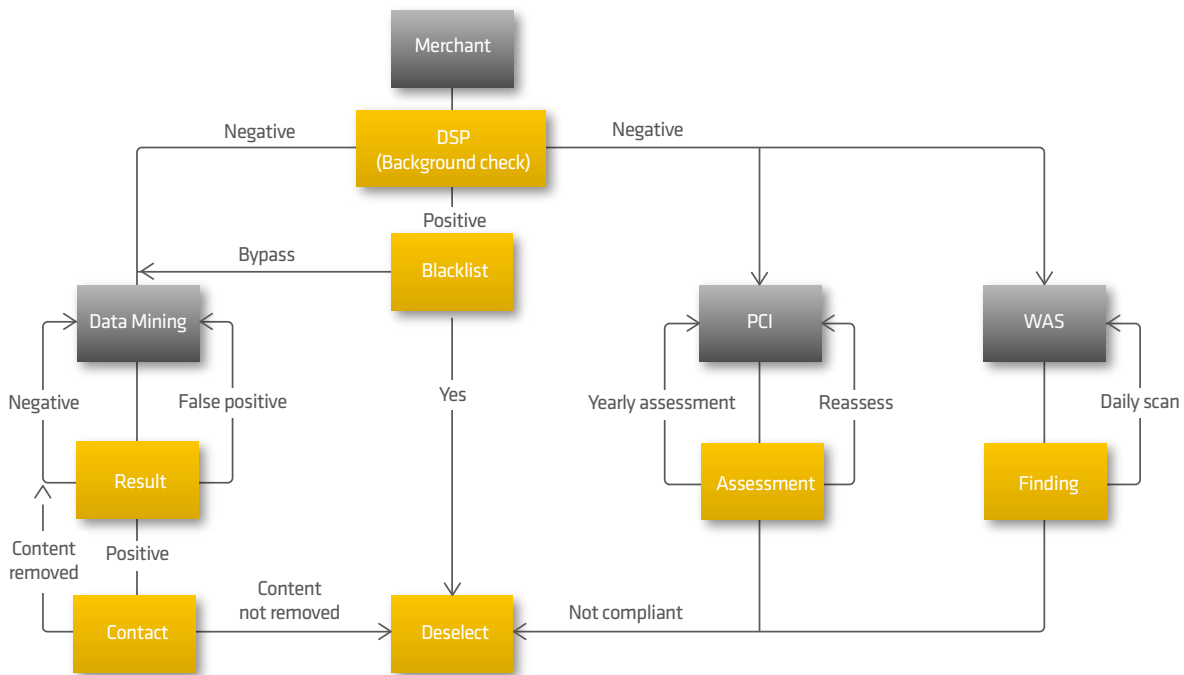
Merchant

Negative

DSP
(Background check)

Negative

Positive

Bypass

Blacklist

Data Mining

PCI

WAS

Negative

False positive

Yes

Yearly assessment

Reassess

Daily scan

Result

Assessment

Finding

Content removed

Positive

Content not removed

Not compliant

Contact

Deselect